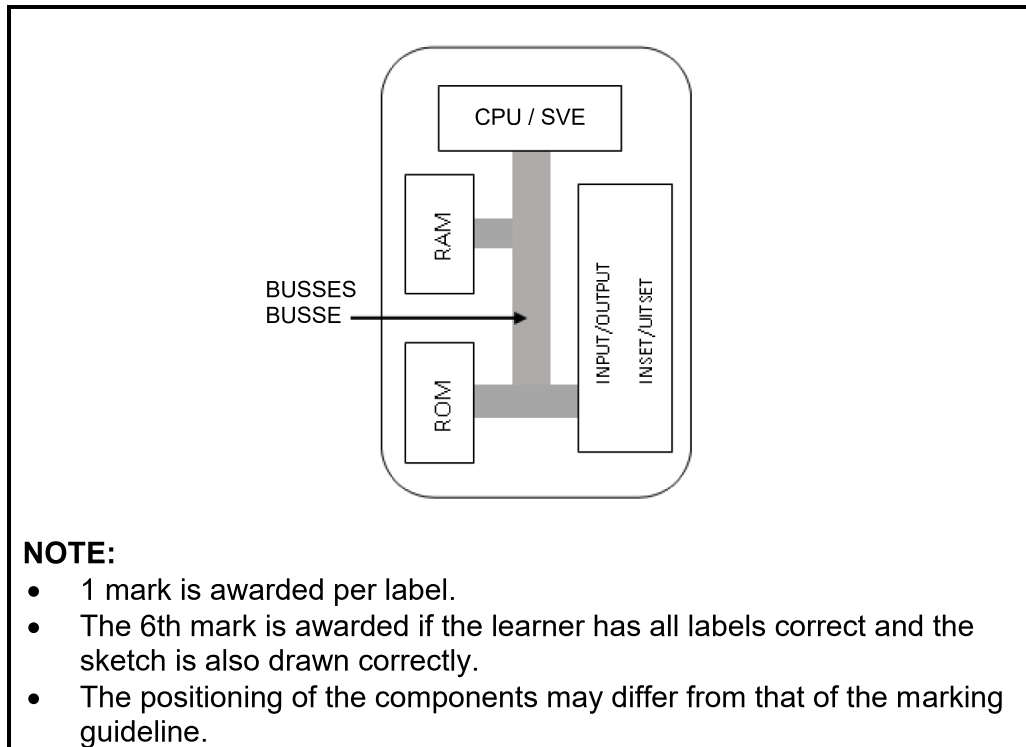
CPU / SVE

RAM

BUSSES
BUSSE

INPUT/OUTPUT
INSET/UITSET

ROM

**NOTE:**
- 1 mark is awarded per label.
- The 6th mark is awarded if the learner has all labels correct and the sketch is also drawn correctly.
- The positioning of the components may differ from that of the marking guideline.